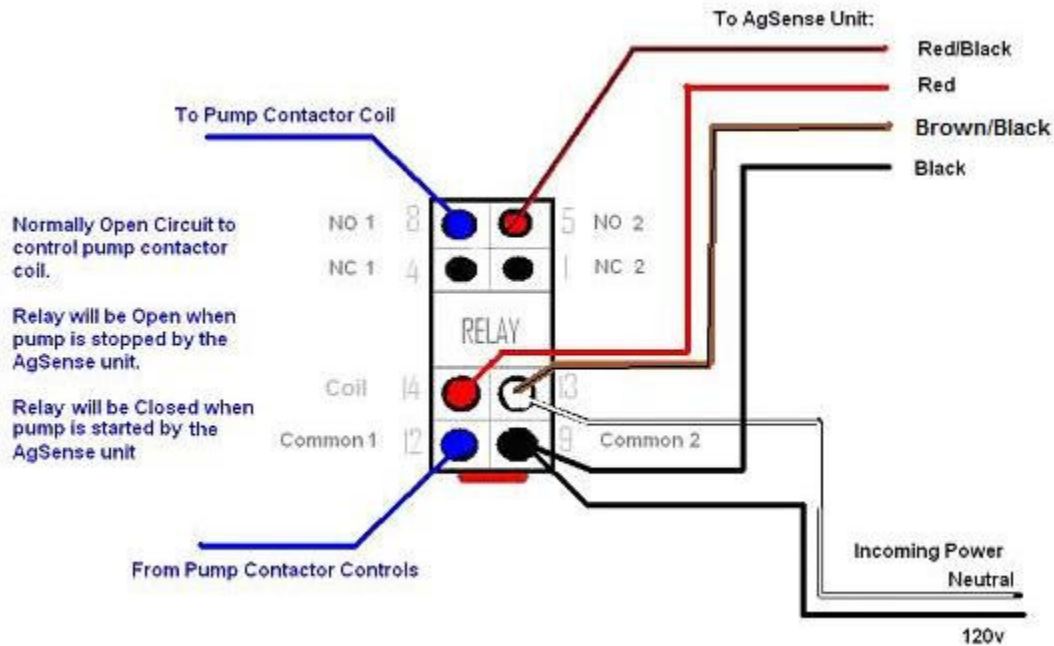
To AgSense Unit:

Red/Black

Red

Brown/Black

Black

To Pump Contactor Coil

Normally Open Circuit to control pump contactor coil.

Relay will be Open when pump is stopped by the AgSense unit.

Relay will be Closed when pump is started by the AgSense unit

NO 1 8

5 NO 2

NC 1 4

1 NC 2

RELAY

Coil 14

13

Common 1 12

9 Common 2

From Pump Contactor Controls

Incoming Power

Neutral

120v